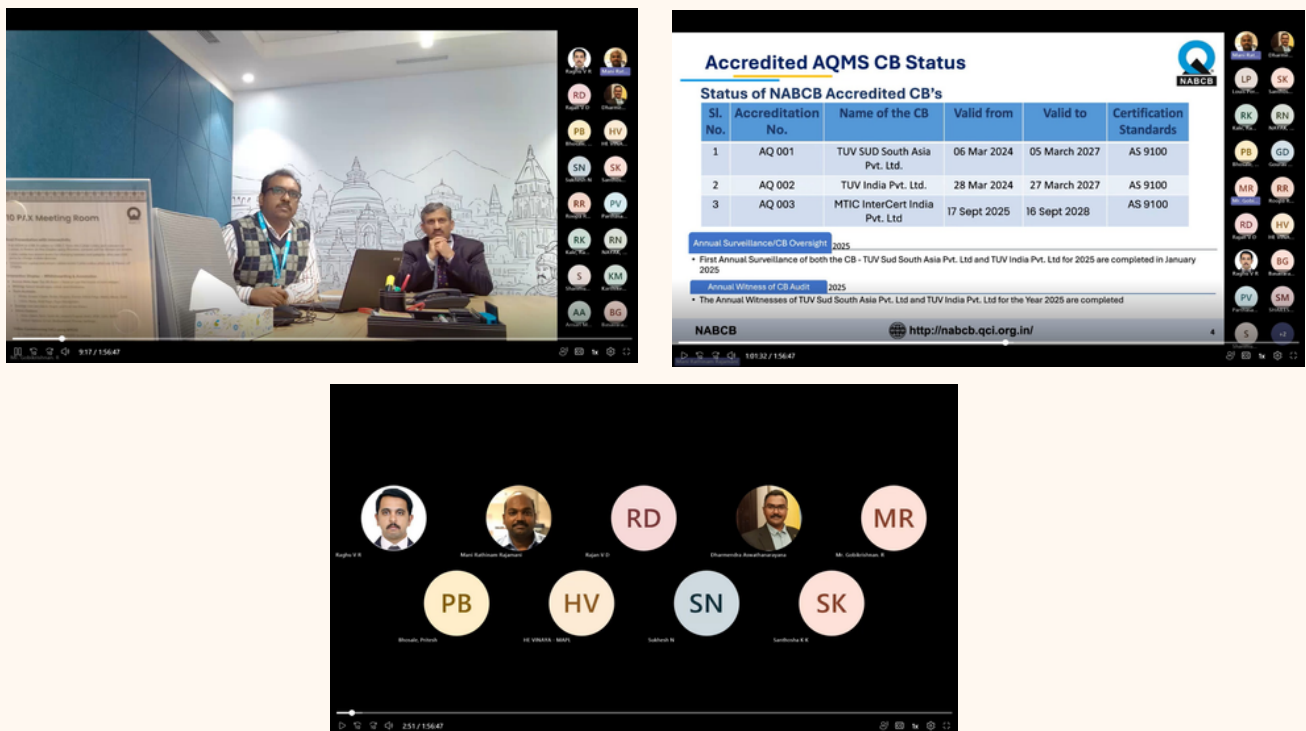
10 P/X Meeting Room

Raghu V R
Mani Rat...
RD
Rajan V D
Dharme...
PB
Bhosale...
HV
HE VINAYA...
SN
Sukhesh N
SK
Santhos...
RR
Roopa R...
PV
Parthiba...
RK
Kalc, Ra...
RN
NAYAK...
S
Sharmila...
KM
Karthike...
AA
Ansari M...
BG
Ananda...

9:17 / 1:56:47

Accredited AQMS CB Status

NABCB

Status of NABCB Accredited CB's

| Sl. No. | Accreditation No. | Name of the CB | Valid from | Valid to | Certification Standards |
|---|---|---|---|---|---|
| 1 | AQ 001 | TUV SUD South Asia Pvt. Ltd. | 06 Mar 2024 | 05 March 2027 | AS 9100 |
| 2 | AQ 002 | TUV India Pvt. Ltd. | 28 Mar 2024 | 27 March 2027 | AS 9100 |
| 3 | AQ 003 | MTIC InterCert India Pvt. Ltd | 17 Sept 2025 | 16 Sept 2028 | AS 9100 |

Annual Surveillance/CB Oversight 2025

• First Annual Surveillance of both the CB - TUV Sud South Asia Pvt. Ltd and TUV India Pvt. Ltd for 2025 are completed in January 2025

Annual Witness of CB Audit 2025

• The Annual Witnesses of TUV Sud South Asia Pvt. Ltd and TUV India Pvt. Ltd for the Year 2025 are completed

NABCB
http://nabcb.qci.org.in/
4

Mani Rat...
Dharme...
LP
SK
RK
RN
PB
GD
MR
RR
RD
HV
Raghu V R
BG
PV
SM
S
+2

1:01:32 / 1:56:47

Raghu V R
Mani Rathinam Rajamani
RD
Rajan V D
Dharmendra Aswathanarayana
MR
Mr. Gobikrishnan. R
PB
Bhosale, Pritesh
HV
HE VINAYA - MAPL
SN
Sukhesh N
SK
Santhosha K K

2:51 / 1:56:47